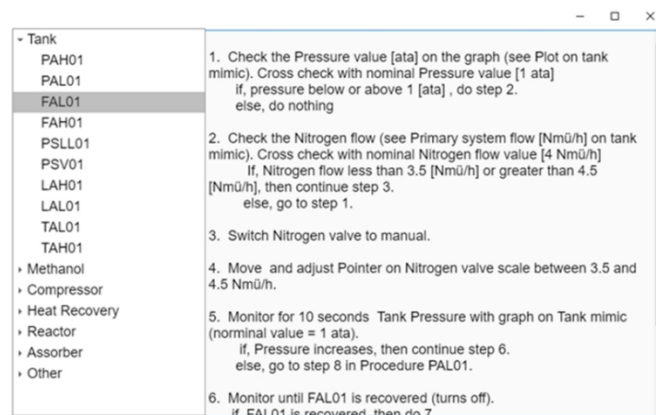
– □ ×

Tank
PAH01
PAL01
FAL01
FAH01
PSLL01
PSV01
LAH01
LAL01
TAL01
TAH01
Methanol
Compressor
Heat Recovery
Reactor
Assorber
Other

1. Check the Pressure value [ata] on the graph (see Plot on tank mimic). Cross check with nominal Pressure value [1 ata]
if, pressure below or above 1 [ata] , do step 2.
else, do nothing

2. Check the Nitrogen flow (see Primary system flow [Nmû/h] on tank mimic). Cross check with nominal Nitrogen flow value [4 Nmû/h]
If, Nitrogen flow less than 3.5 [Nmû/h] or greater than 4.5 [Nmû/h], then continue step 3.
else, go to step 1.

3. Switch Nitrogen valve to manual.

4. Move and adjust Pointer on Nitrogen valve scale between 3.5 and 4.5 Nmû/h.

5. Monitor for 10 seconds Tank Pressure with graph on Tank mimic (norminal value = 1 ata).
if, Pressure increases, then continue step 6.
else, go to step 8 in Procedure PAL01.

6. Monitor until FAL01 is recovered (turns off).
if, FAL01 is recovered, then do 7